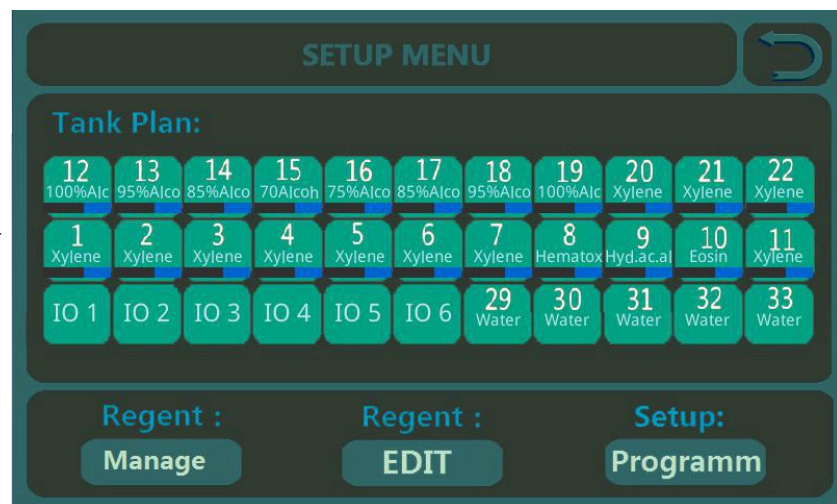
SETUP MENU

Tank Plan:

12 100%Alc
13 95%Alco
14 85%Alco
15 70Alcoh
16 75%Alco
17 85%Alco
18 95%Alco
19 100%Alc
20 Xylene
21 Xylene
22 Xylene

1 Xylene
2 Xylene
3 Xylene
4 Xylene
5 Xylene
6 Xylene
7 Xylene
8 Hematox
9 Hyd.ac.al
10 Eosin
11 Xylene

IO 1
IO 2
IO 3
IO 4
IO 5
IO 6
29 Water
30 Water
31 Water
32 Water
33 Water

Regent :
Manage

Regent :
EDIT

Setup:
Programm